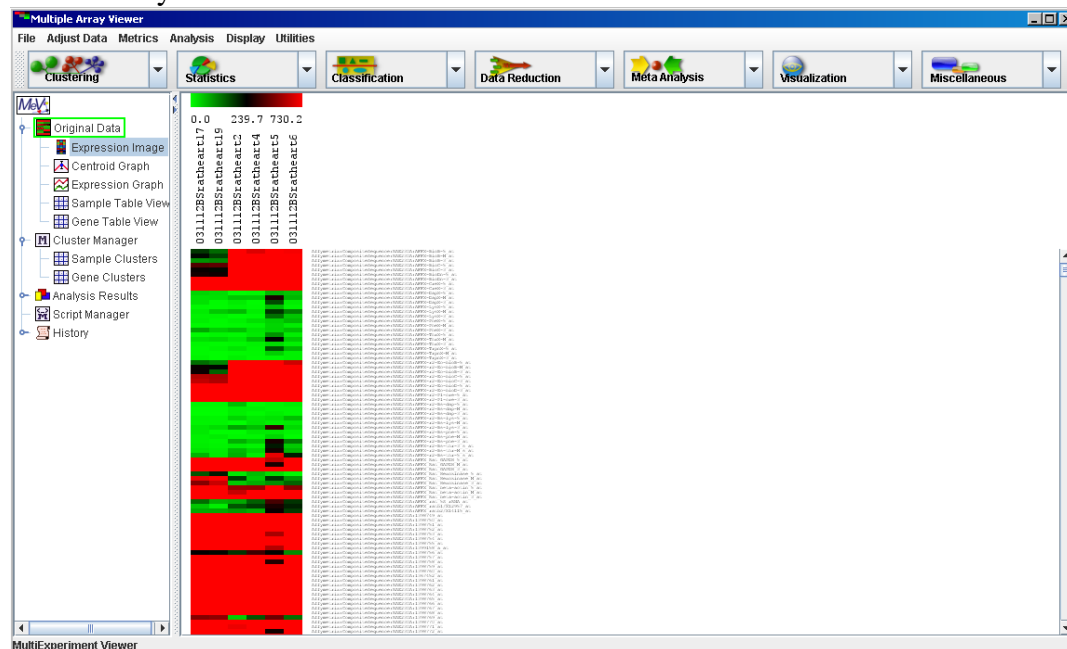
Multiple Array Viewer

File Adjust Data Metrics Analysis Display Utilities

Clustering
Statistics
Classification
Data Reduction
Meta Analysis
Visualization
Miscellaneous

MeV
Original Data
Expression Image
Centroid Graph
Expression Graph
Sample Table View
Gene Table View
Cluster Manager
Sample Clusters
Gene Clusters
Analysis Results
Script Manager
History

0.0 239.7 730.2

031112BSratheart17
031112BSratheart19
031112BSratheart2
031112BSratheart4
031112BSratheart5
031112BSratheart6

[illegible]

MultiExperiment Viewer